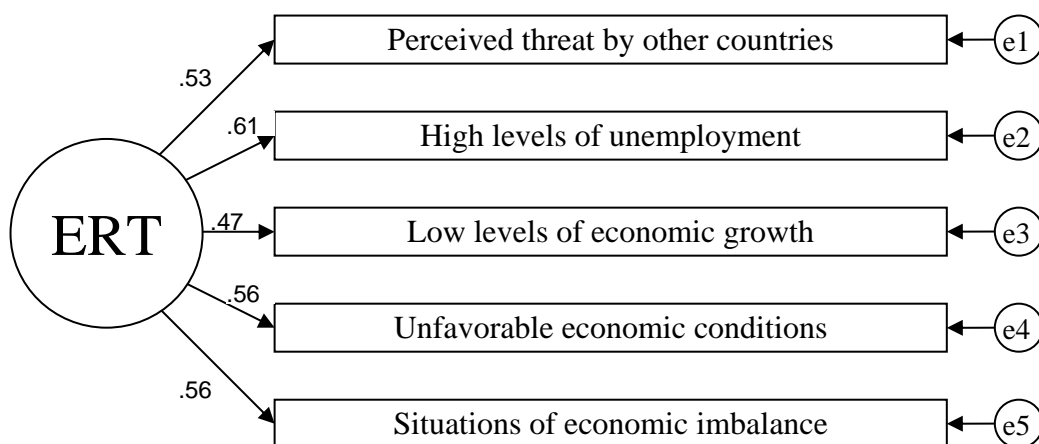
ERT

.53

Perceived threat by other countries

e1

.61

High levels of unemployment

e2

.47

Low levels of economic growth

e3

.56

Unfavorable economic conditions

e4

.56

Situations of economic imbalance

e5